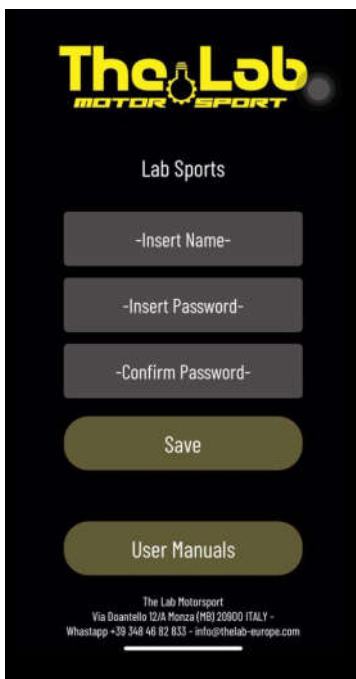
The Lab
MOTOR SPORT

Lab Sports

-Insert Name-

-Insert Password-

-Confirm Password-

Save

User Manuals

The Lab Motorsport
Via Doantello 12/A Monza (MB) 20900 ITALY -
Whastapp +39 348 46 82 833 - info@thelab-europe.com